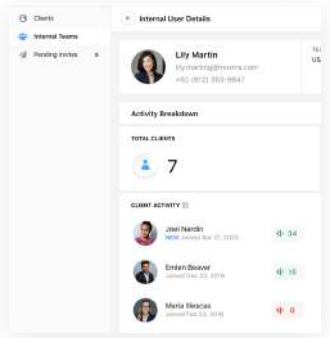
Clients
Internal Teams
Pending Invites 8

← Internal User Details

Lily Martin
lily.martin@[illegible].com
+92 (912) 363-9847

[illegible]
US

Activity Breakdown

TOTAL CLIENTS
7

CLIENT ACTIVITY

Joel Nardin
NEW Joined Apr 21, 2019
34

Emlen Beaver
Joined Dec 23, 2018
16

Maria Neacas
Joined Feb 22, 2019
0